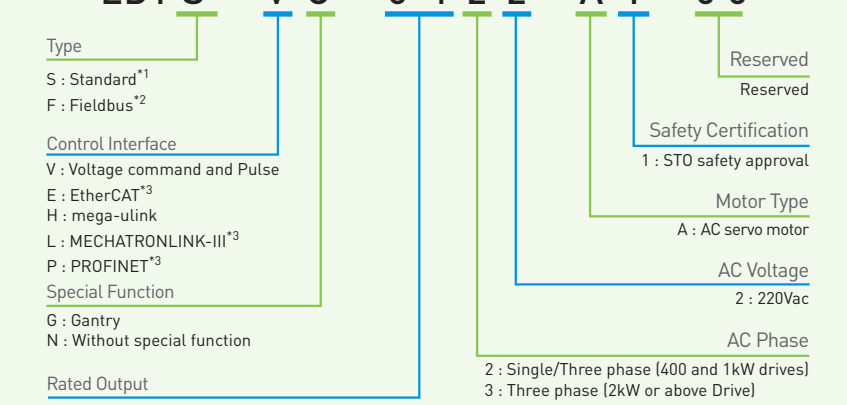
Type
S : Standard$^{*1}$
F : Fieldbus$^{*2}$

Control Interface
V : Voltage command and Pulse
E : EtherCAT$^{*3}$
H : mega-ulink
L : MECHATRONLINK-III$^{*3}$
P : PROFINET$^{*3}$

Special Function
G : Gantry
N : Without special function

Rated Output

Reserved
Reserved

Safety Certification
1 : STO safety approval

Motor Type
A : AC servo motor

AC Voltage
2 : 220Vac

AC Phase
2 : Single/Three phase (400 and 1kW drives)
3 : Three phase (2kW or above Drive)